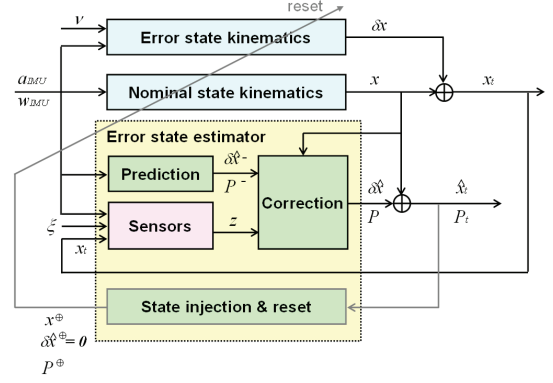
reset

$v$

Error state kinematics

$\delta x$

$a_{IMU}$

$w_{IMU}$

Nominal state kinematics

$x$

$x_t$

Error state estimator

Prediction

$\delta\hat{x}^-$

$P^-$

Correction

$\delta\hat{x}$

$P$

$\hat{x}_t$

$P_t$

$\xi$

Sensors

$z$

$x_t$

State injection & reset

$x^{\oplus}$

$\delta\hat{x}^{\oplus} = 0$

$P^{\oplus}$